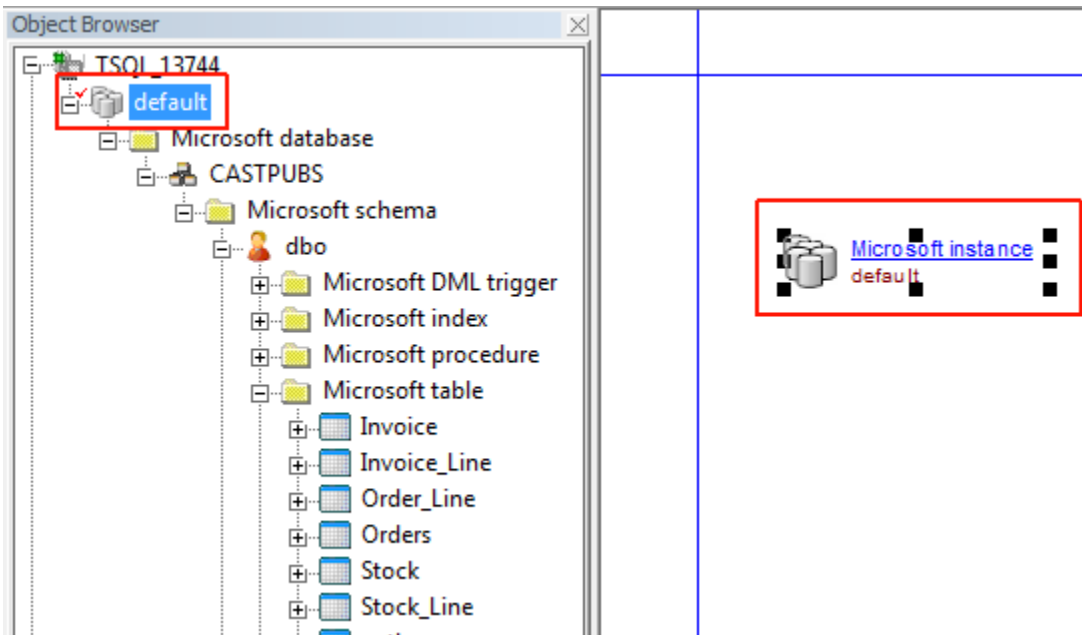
Object Browser

TSQL_13744
default
Microsoft database
CASTPUBS
Microsoft schema
dbo
Microsoft DML trigger
Microsoft index
Microsoft procedure
Microsoft table
Invoice
Invoice_Line
Order_Line
Orders
Stock
Stock_Line

Microsoft instance
default